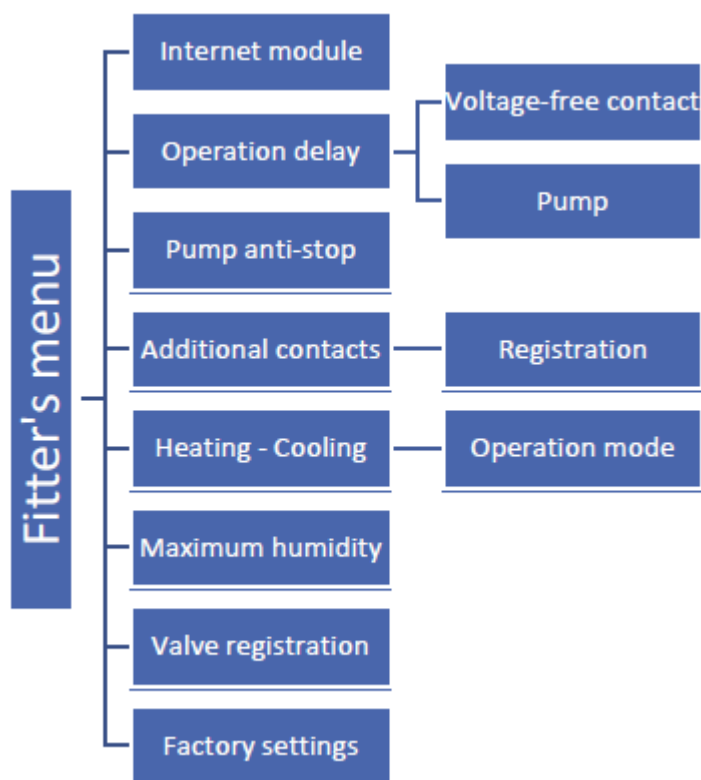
Fitter's menu

Internet module

Operation delay

Voltage-free contact

Pump

Pump anti-stop

Additional contacts

Registration

Heating - Cooling

Operation mode

Maximum humidity

Valve registration

Factory settings